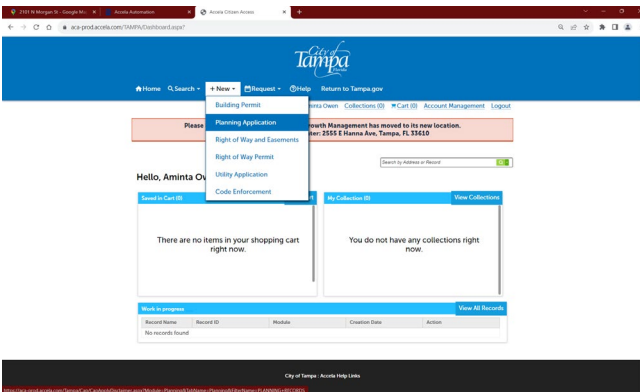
2101 W Morgan St - Google M... | Accela Automation | Accela Citizen Access | +

aca-prod.accela.com/TAMPA/Dashboard.aspx?

City of Tampa

Home Search + New Request Help Return to Tampa.gov

Building Permit
Planning Application
Right of Way and Easements
Right of Way Permit
Utility Application
Code Enforcement

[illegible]nta Owen Collections (0) Cart (0) Account Management Logout

Please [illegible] rowth Management has moved to its new location. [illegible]ter: 2555 E Hanna Ave, Tampa, FL 33610

Search by Address or Record

Hello, Aminta Ov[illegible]

Saved in Cart (0)

There are no items in your shopping cart right now.

My Collection (0) View Collections

You do not have any collections right now.

Work in progress View All Records

| Record Name | Record ID | Module | Creation Date | Action |
|---|---|---|---|---|
| No records found | | | | |

City of Tampa : Accela Help Links

https://aca-prod.accela.com/Tampa/Cap/CapHome.aspx?module=Planning&TabName=Planning&FilterName=PLANNING+RECORDS